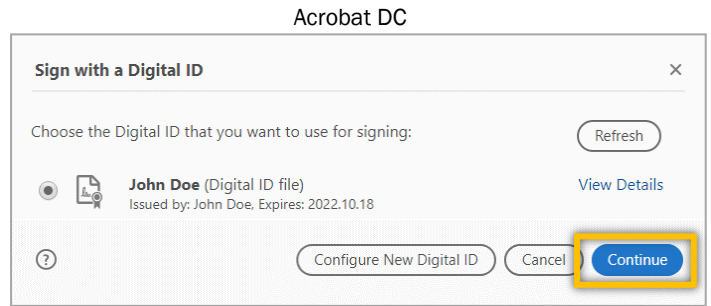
Acrobat DC

Sign with a Digital ID

×

Choose the Digital ID that you want to use for signing:

Refresh

John Doe (Digital ID file)
Issued by: John Doe, Expires: 2022.10.18

View Details

?

Configure New Digital ID

Cancel

Continue